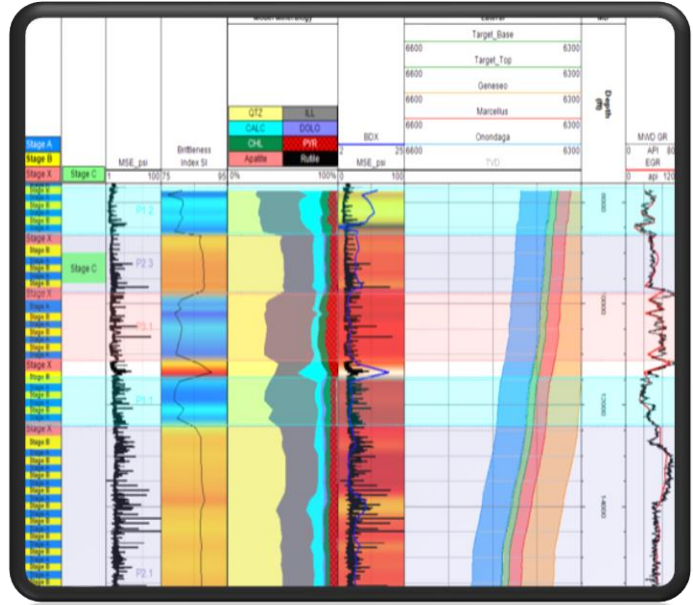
Model Mineralogy
Lateral
MD
Target_Base
6600 6300
Target_Top
6600 6300
Geneseo
6600 6300
Marcellus
6600 6300
Onondaga
6600 6300
TVD
Depth (ft)
Stage A
Stage B
Stage X
Stage C
MSE_psi
1 100
Brittleness Index SI
75 95
QTZ
ILL
CALC
DOLO
CHL
PYR
Apatite
Rutile
0% 100%
BDX
2 25
MSE_psi
0 100
MWD GR
0 API 80
EGR
0 api 120
Stage X
Stage B
Stage X
Stage X
Stage X
Stage B
Stage X
Stage C
P1.2
P2.3
P3.1
P1.1
P2.1
9000
10000
12000
14000